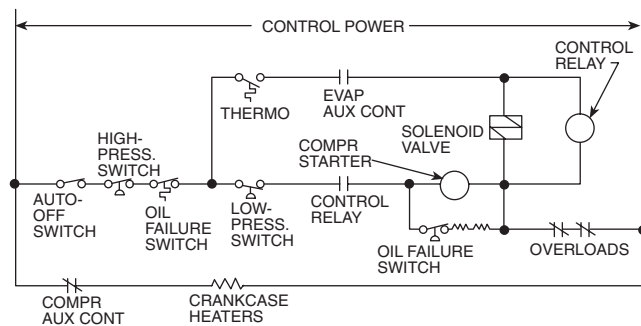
CONTROL POWER

CONTROL RELAY

THERMO

EVAP AUX CONT

SOLENOID VALVE

HIGH-PRESS. SWITCH

COMPR STARTER

AUTO-OFF SWITCH

OIL FAILURE SWITCH

LOW-PRESS. SWITCH

CONTROL RELAY

OIL FAILURE SWITCH

OVERLOADS

COMPR AUX CONT

CRANKCASE HEATERS